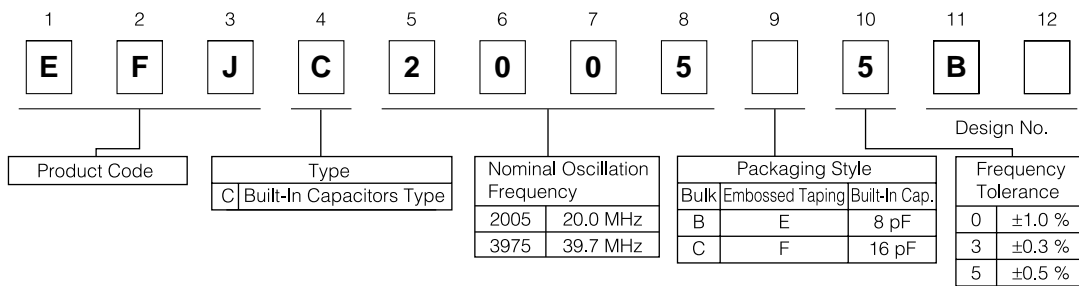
1 2 3 4 5 6 7 8 9 10 11 12

E F J C 2 0 0 5 5 B

Design No.

Product Code

| Type | |
|---|---|
| C | Built-In Capacitors Type |

| Nominal Oscillation Frequency | |
|---|---|
| 2005 | 20.0 MHz |
| 3975 | 39.7 MHz |

| Packaging Style | | |
|---|---|---|
| Bulk | Embossed Taping | Built-In Cap. |
| B | E | 8 pF |
| C | F | 16 pF |

| Frequency Tolerance | |
|---|---|
| 0 | ±1.0 % |
| 3 | ±0.3 % |
| 5 | ±0.5 % |